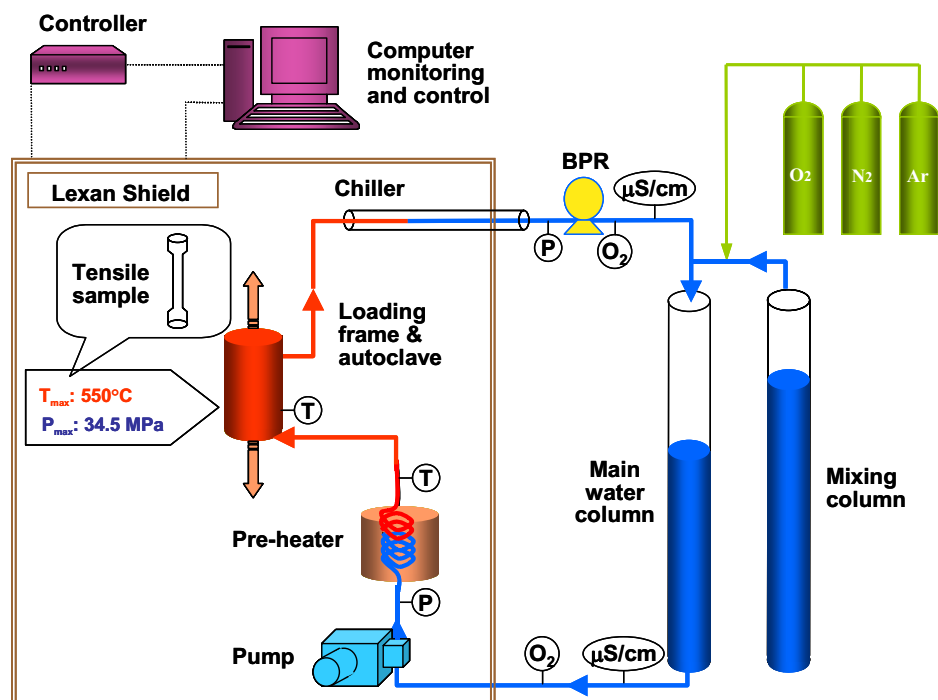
Controller

Computer monitoring and control

Lexan Shield

Chiller

BPR

μS/cm

P

$O_2$

$O_2$

$N_2$

Ar

Tensile sample

Loading frame & autoclave

$T_{max}$: 550°C

$P_{max}$: 34.5 MPa

T

T

Main water column

Mixing column

Pre-heater

P

Pump

$O_2$

μS/cm